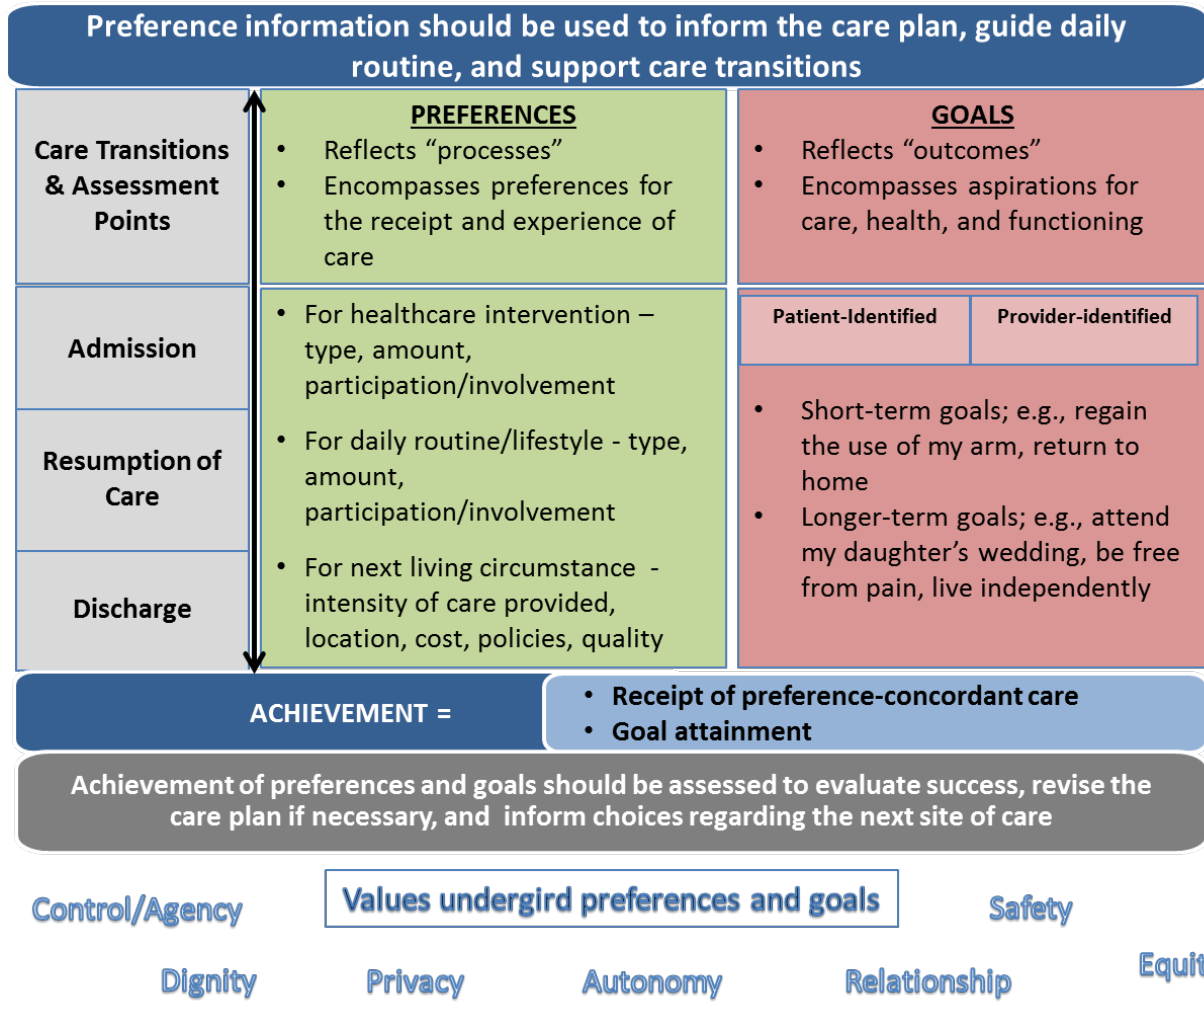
Preference information should be used to inform the care plan, guide daily routine, and support care transitions

| Care Transitions & Assessment Points | PREFERENCES<br>• Reflects "processes"<br>• Encompasses preferences for the receipt and experience of care | GOALS<br>• Reflects "outcomes"<br>• Encompasses aspirations for care, health, and functioning |
|---|---|---|
| Admission<br>Resumption of Care<br>Discharge | • For healthcare intervention – type, amount, participation/involvement<br>• For daily routine/lifestyle - type, amount, participation/involvement<br>• For next living circumstance - intensity of care provided, location, cost, policies, quality | Patient-Identified / Provider-identified<br>• Short-term goals; e.g., regain the use of my arm, return to home<br>• Longer-term goals; e.g., attend my daughter's wedding, be free from pain, live independently |

ACHIEVEMENT =
• Receipt of preference-concordant care
• Goal attainment

Achievement of preferences and goals should be assessed to evaluate success, revise the care plan if necessary, and inform choices regarding the next site of care

Control/Agency

Values undergird preferences and goals

Safety

Equit

Dignity Privacy Autonomy Relationship